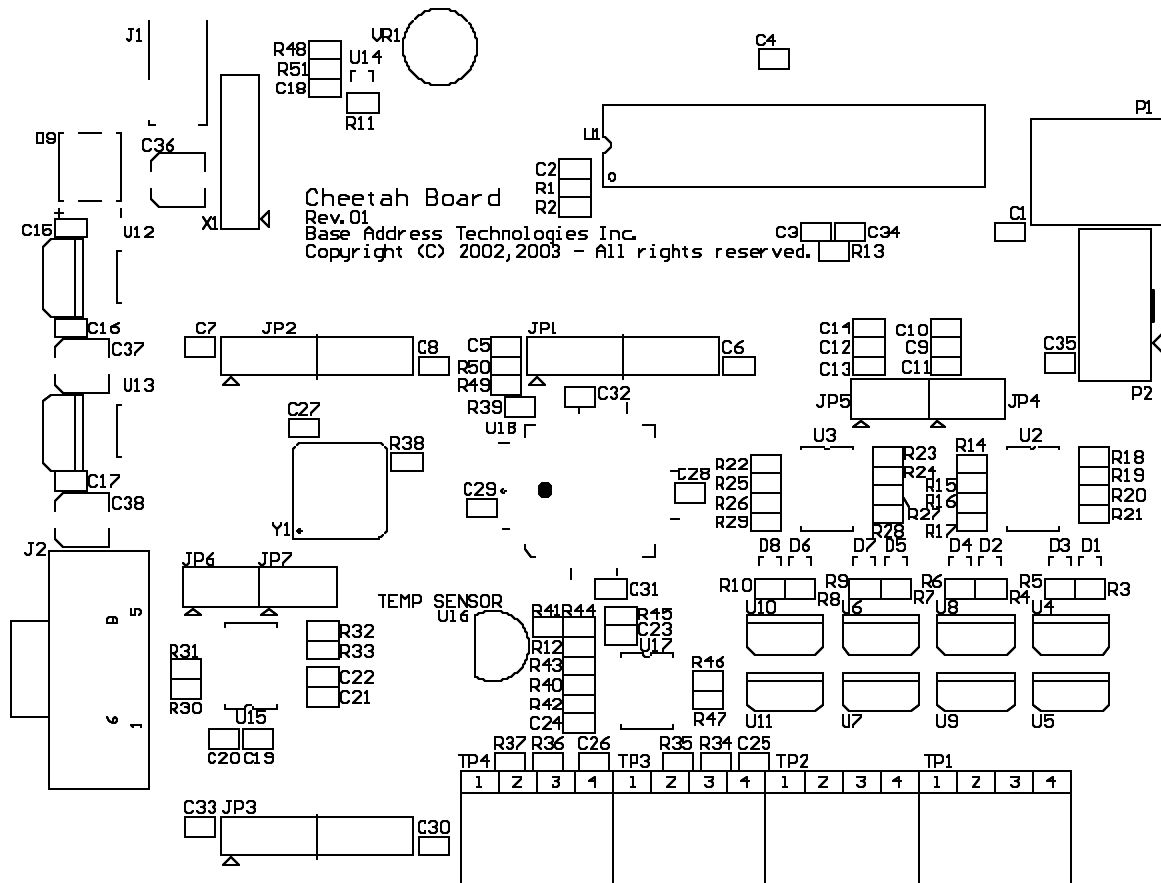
J1
R48
R51
C18
U14
VR1
C4
R11
D9
C36
U1
C2
R1
R2
P1
Cheetah Board
Rev.01
Base Address Technologies Inc.
Copyright (C) 2002,2003 - All rights reserved.
C3
C34
R13
C1
X1
C15
U12
C7
JP2
C16
C8
C5
JP1
C6
C14
C12
C13
C10
C9
C11
C35
C37
U13
R50
R49
R39
C32
JP5
JP4
P2
C27
U18
U3
U2
R38
R22
R25
R26
R29
R23
R24
R27
R28
R14
R15
R16
R17
R18
R19
R20
R21
C28
C29
C17
C38
Y1
J2
D8
D6
D7
D5
D4
D2
D3
D1
JP6
JP7
R10
R9
R8
R6
R7
R5
R4
R3
U10
U6
U8
U4
TEMP SENSOR
U16
R41
R44
R45
C23
C31
9
5
R31
R32
R33
R12
R43
U17
R46
C22
C21
R40
R42
C24
R30
R47
U11
U7
U9
U5
6
1
U15
C20
C19
TP4
R37
R36
C26
TP3
R35
R34
C25
TP2
TP1
1
2
3
4
1
2
3
4
1
2
3
4
1
2
3
4
C33
JP3
C30